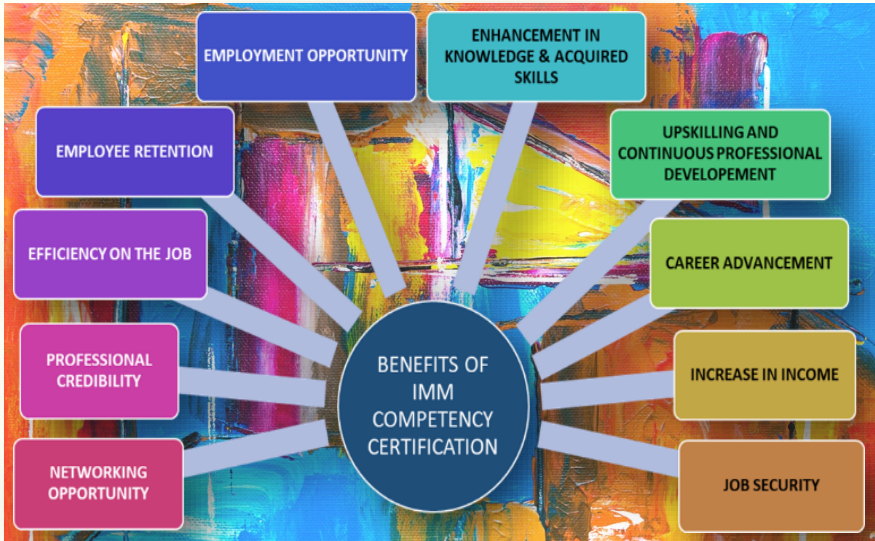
BENEFITS OF IMM COMPETENCY CERTIFICATION

EMPLOYMENT OPPORTUNITY

ENHANCEMENT IN KNOWLEDGE & ACQUIRED SKILLS

EMPLOYEE RETENTION

UPSKILLING AND CONTINUOUS PROFESSIONAL DEVELOPEMENT

EFFICIENCY ON THE JOB

CAREER ADVANCEMENT

PROFESSIONAL CREDIBILITY

INCREASE IN INCOME

NETWORKING OPPORTUNITY

JOB SECURITY